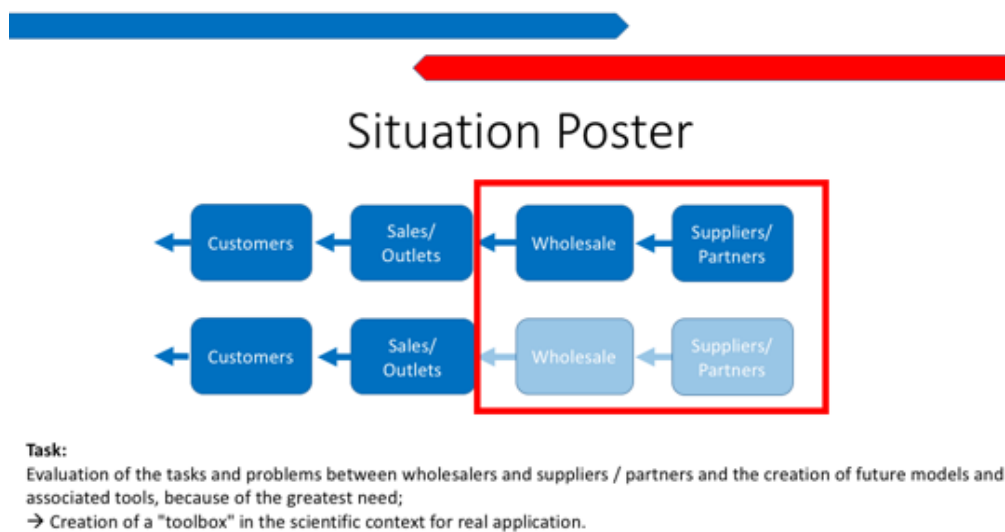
Situation Poster

Customers

Sales/ Outlets

Wholesale

Suppliers/ Partners

Customers

Sales/ Outlets

Wholesale

Suppliers/ Partners

Task:
Evaluation of the tasks and problems between wholesalers and suppliers / partners and the creation of future models and associated tools, because of the greatest need;
→ Creation of a "toolbox" in the scientific context for real application.